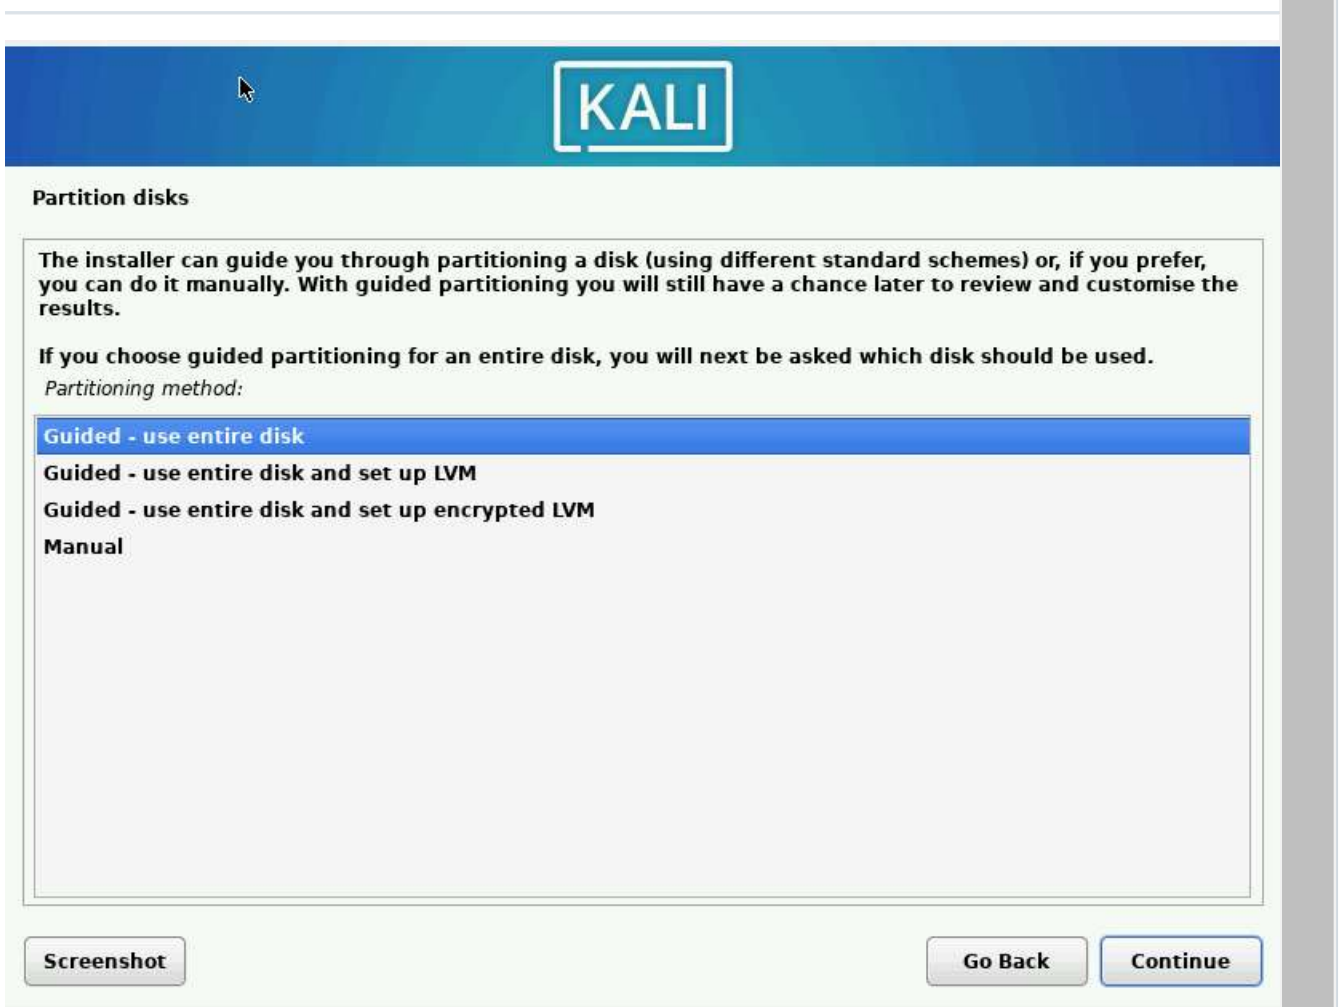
KALI

Partition disks

The installer can guide you through partitioning a disk (using different standard schemes) or, if you prefer, you can do it manually. With guided partitioning you will still have a chance later to review and customise the results.

If you choose guided partitioning for an entire disk, you will next be asked which disk should be used.

Partitioning method:

Guided - use entire disk
Guided - use entire disk and set up LVM
Guided - use entire disk and set up encrypted LVM
Manual

Screenshot

Go Back

Continue